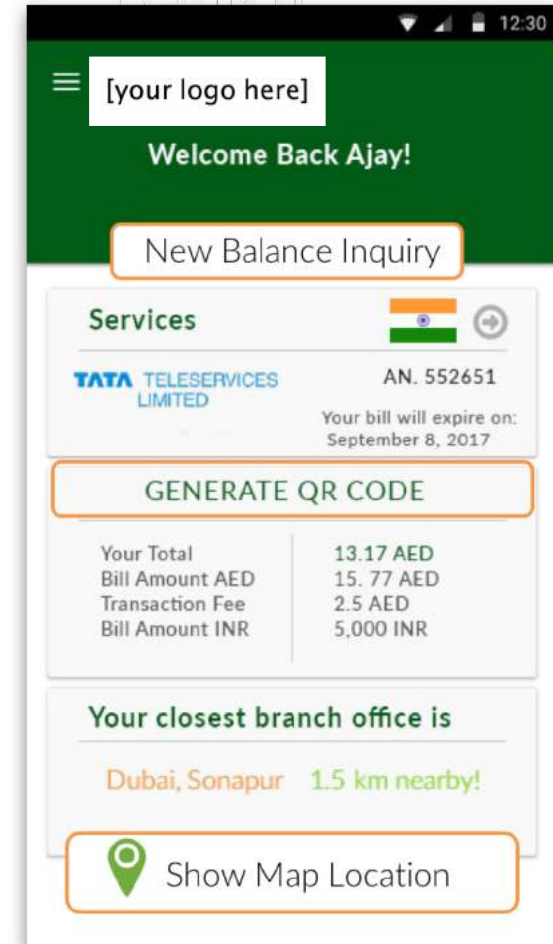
12:30

[your logo here]

Welcome Back Ajay!

New Balance Inquiry

Services

TATA TELESERVICES LIMITED

AN. 552651

Your bill will expire on: September 8, 2017

GENERATE QR CODE

| | |
|---|---|
| Your Total | 13.17 AED |
| Bill Amount AED | 15. 77 AED |
| Transaction Fee | 2.5 AED |
| Bill Amount INR | 5,000 INR |

Your closest branch office is

Dubai, Sonapur 1.5 km nearby!

Show Map Location